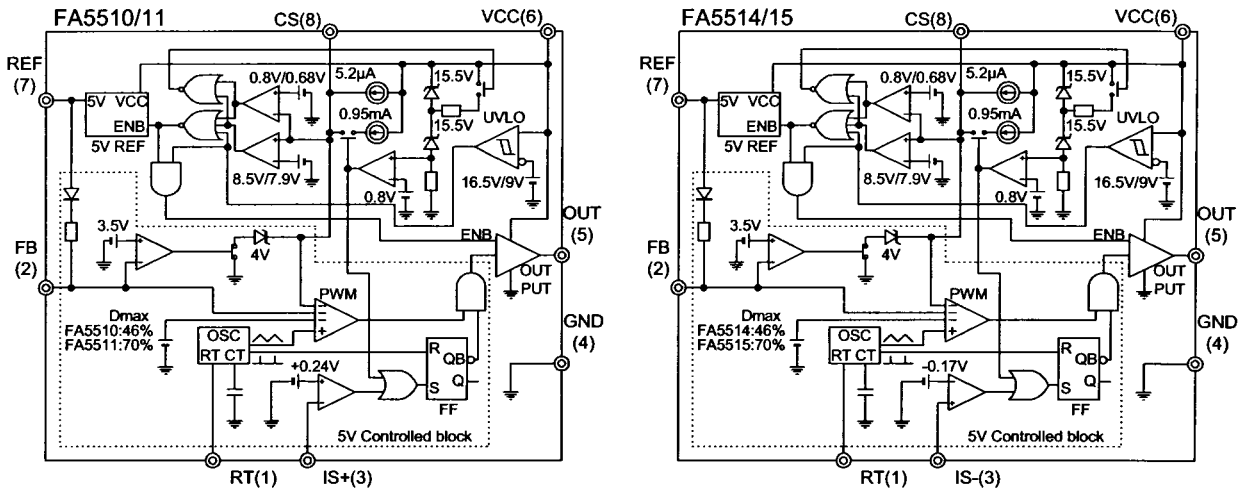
FA5510/11

CS(8)

VCC(6)

REF (7)

5V VCC

ENB

5V REF

0.8V/0.68V

5.2µA

15.5V

0.95mA

15.5V

UVLO

8.5V/7.9V

0.8V

16.5V/9V

OUT (5)

3.5V

4V

ENB

FB (2)

OUT PUT

PWM

Dmax FA5510:46% FA5511:70%

OSC RT CT

R

QB

+0.24V

S

Q

FF

GND (4)

5V Controlled block

RT(1)

IS+(3)

FA5514/15

CS(8)

VCC(6)

REF (7)

5V VCC

ENB

5V REF

0.8V/0.68V

5.2µA

15.5V

0.95mA

15.5V

UVLO

8.5V/7.9V

0.8V

16.5V/9V

OUT (5)

3.5V

4V

ENB

FB (2)

OUT PUT

PWM

Dmax FA5514:46% FA5515:70%

OSC RT CT

R

QB

-0.17V

S

Q

FF

GND (4)

5V Controlled block

RT(1)

IS-(3)